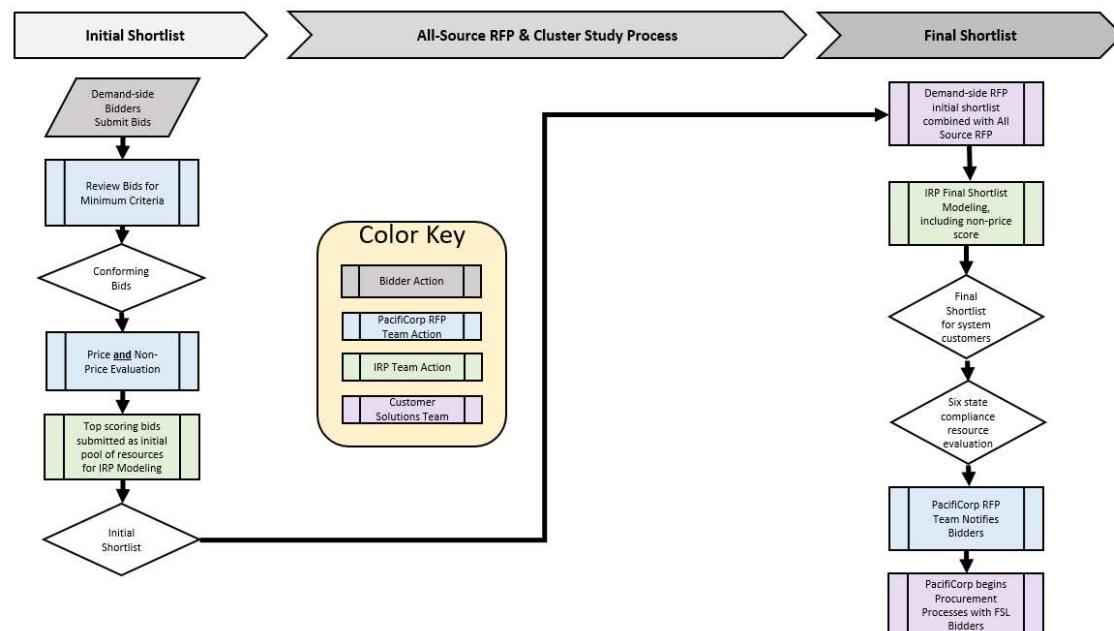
Initial Shortlist

All-Source RFP & Cluster Study Process

Final Shortlist

Demand-side Bidders Submit Bids

Review Bids for Minimum Criteria

Conforming Bids

Price **and** Non-Price Evaluation

Top scoring bids submitted as initial pool of resources for IRP Modeling

Initial Shortlist

Color Key

Bidder Action

PacifiCorp RFP Team Action

IRP Team Action

Customer Solutions Team

Demand-side RFP initial shortlist combined with All Source RFP

IRP Final Shortlist Modeling, including non-price score

Final Shortlist for system customers

Six state compliance resource evaluation

PacifiCorp RFP Team Notifies Bidders

PacifiCorp begins Procurement Processes with FSL Bidders